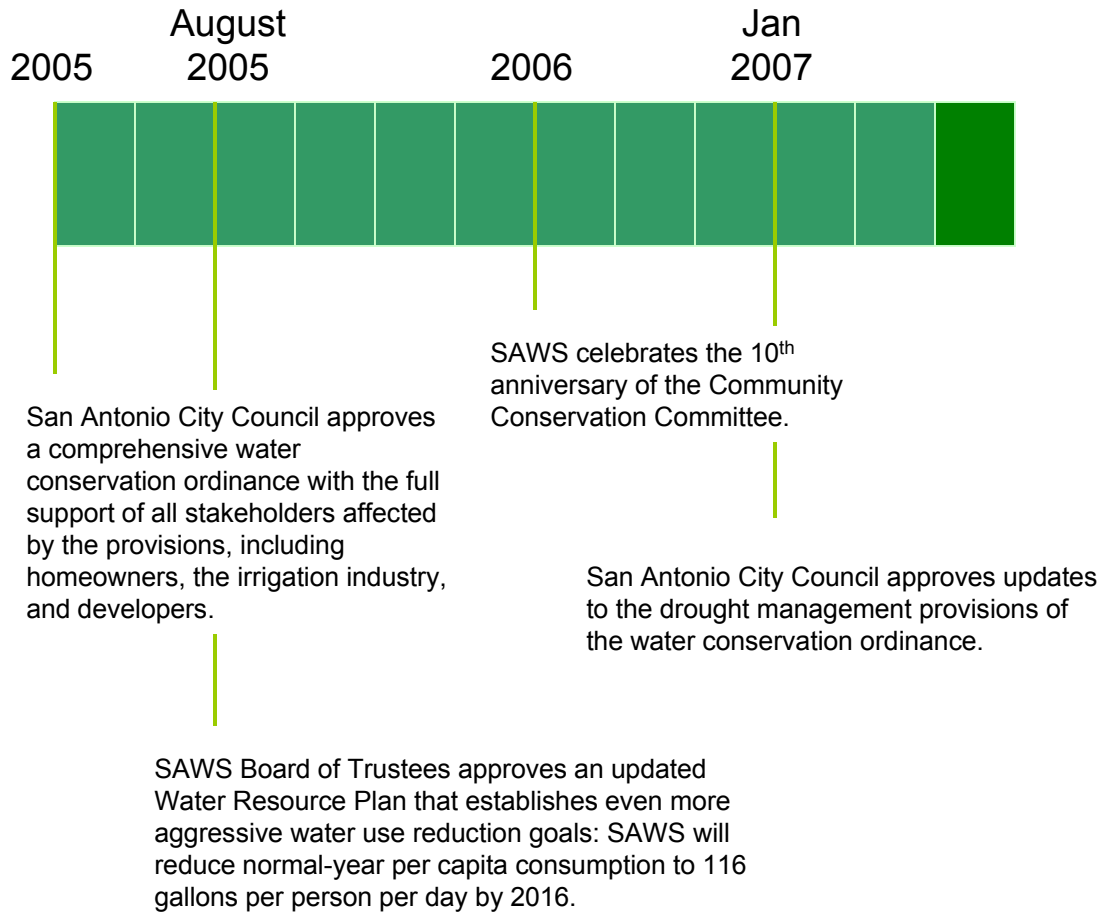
2005

August 2005

2006

Jan 2007

SAWS celebrates the 10$^{th}$ anniversary of the Community Conservation Committee.

San Antonio City Council approves a comprehensive water conservation ordinance with the full support of all stakeholders affected by the provisions, including homeowners, the irrigation industry, and developers.

San Antonio City Council approves updates to the drought management provisions of the water conservation ordinance.

SAWS Board of Trustees approves an updated Water Resource Plan that establishes even more aggressive water use reduction goals: SAWS will reduce normal-year per capita consumption to 116 gallons per person per day by 2016.